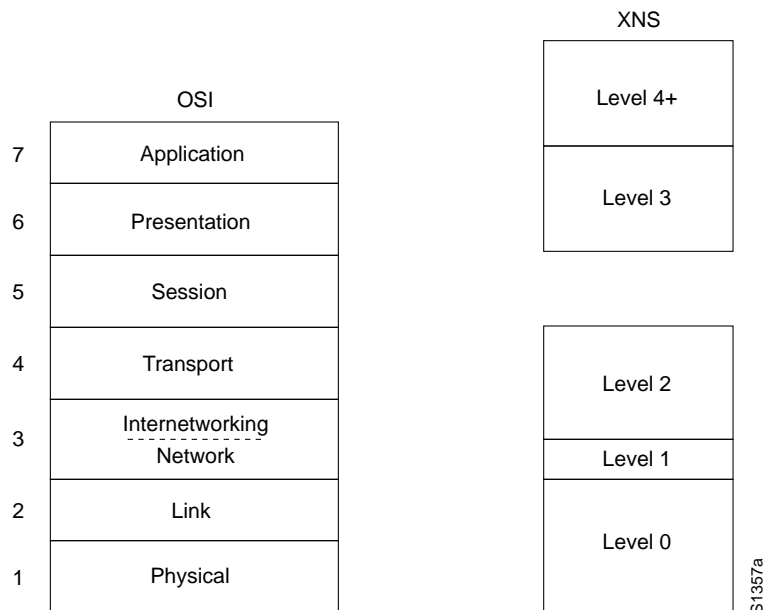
OSI

| 7 | Application |
|---|---|
| 6 | Presentation |
| 5 | Session |
| 4 | Transport |
| 3 | Internetworking / Network |
| 2 | Link |
| 1 | Physical |

XNS

Level 4+

Level 3

Level 2

Level 1

Level 0

S1357a